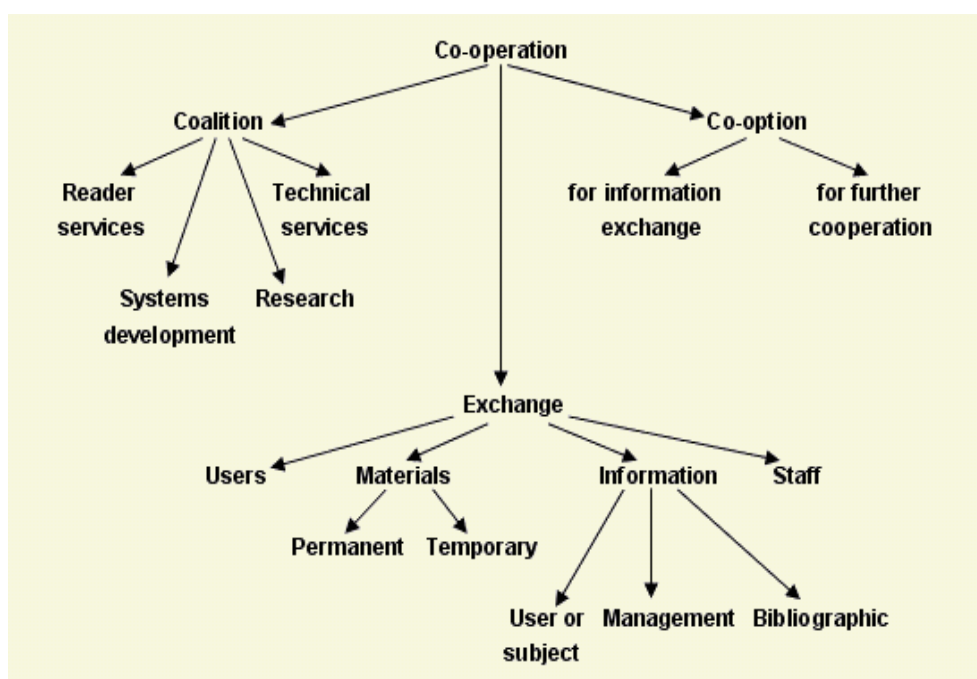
Co-operation

Coalition

Reader services

Technical services

Systems development

Research

Co-option

for information exchange

for further cooperation

Exchange

Users

Materials

Permanent

Temporary

Information

User or subject

Management

Bibliographic

Staff